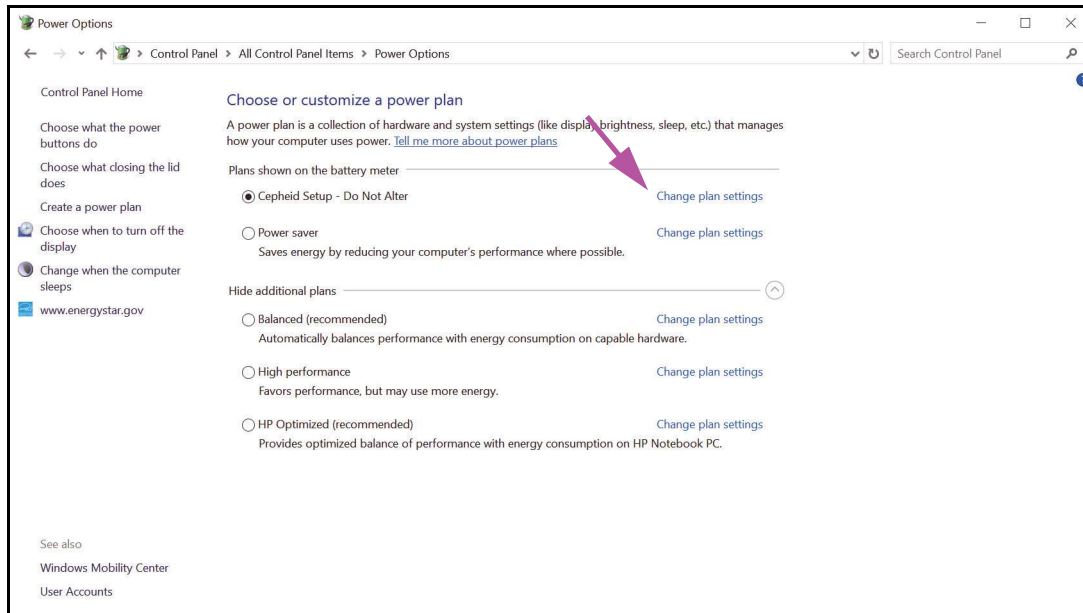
Power Options

Control Panel > All Control Panel Items > Power Options

Search Control Panel

Control Panel Home

Choose what the power buttons do

Choose what closing the lid does

Create a power plan

Choose when to turn off the display

Change when the computer sleeps

www.energystar.gov

Choose or customize a power plan

A power plan is a collection of hardware and system settings (like display brightness, sleep, etc.) that manages how your computer uses power. Tell me more about power plans

Plans shown on the battery meter

Cepheid Setup - Do Not Alter

Change plan settings

Power saver

Saves energy by reducing your computer's performance where possible.

Change plan settings

Hide additional plans

Balanced (recommended)

Automatically balances performance with energy consumption on capable hardware.

Change plan settings

High performance

Favors performance, but may use more energy.

Change plan settings

HP Optimized (recommended)

Provides optimized balance of performance with energy consumption on HP Notebook PC.

Change plan settings

See also

Windows Mobility Center

User Accounts